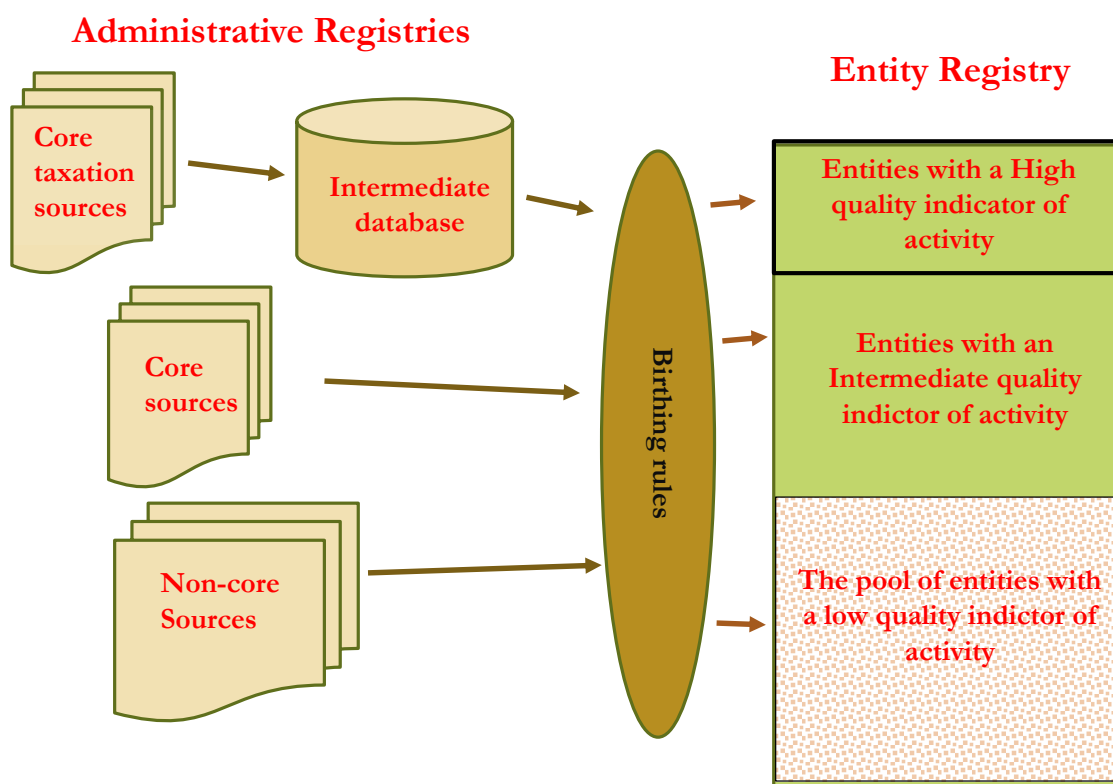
Administrative Registries

Entity Registry

Core taxation sources

Intermediate database

Core sources

Non-core Sources

Birthing rules

Entities with a High quality indicator of activity

Entities with an Intermediate quality indictor of activity

The pool of entities with a low quality indictor of activity